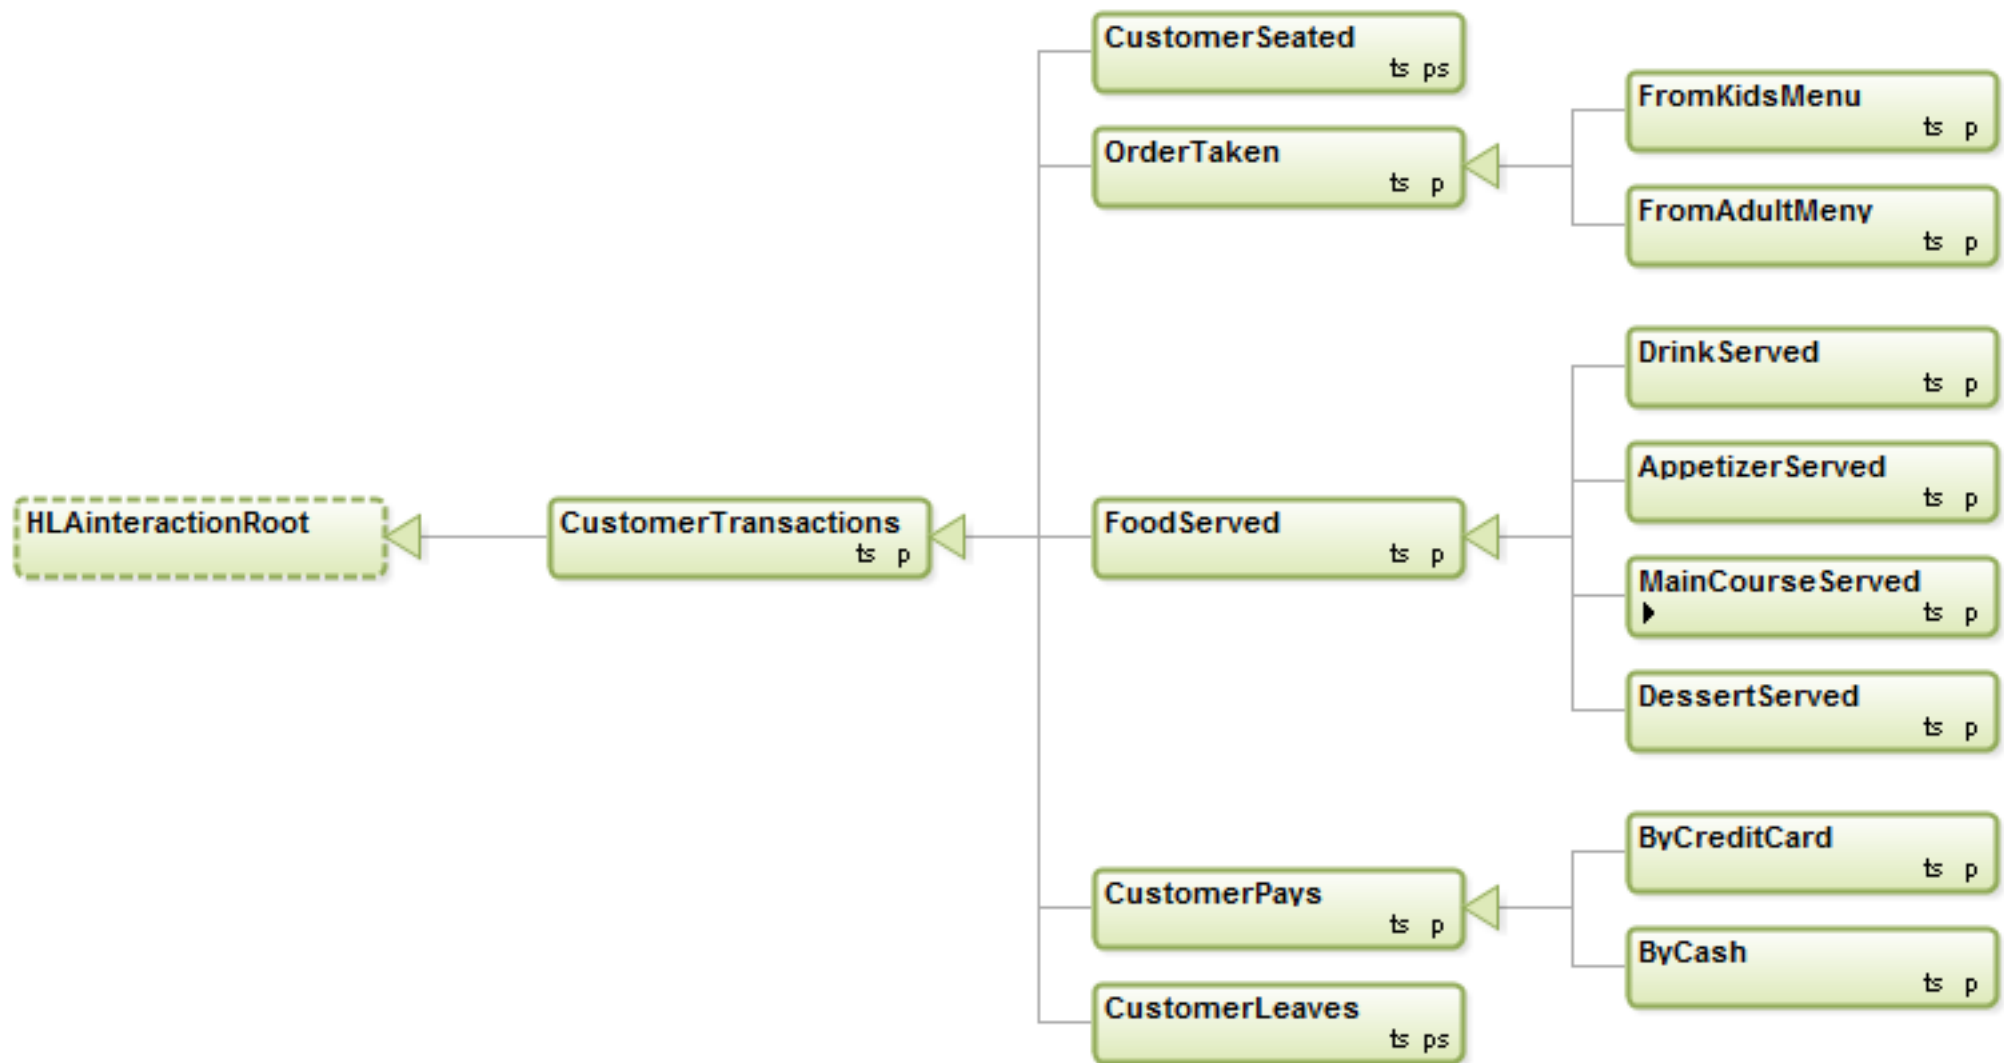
HLAinteractionRoot

CustomerTransactions
ts p

CustomerSeated
ts ps

OrderTaken
ts p

FoodServed
ts p

CustomerPays
ts p

CustomerLeaves
ts ps

FromKidsMenu
ts p

FromAdultMeny
ts p

DrinkServed
ts p

AppetizerServed
ts p

MainCourseServed
ts p

DessertServed
ts p

ByCreditCard
ts p

ByCash
ts p